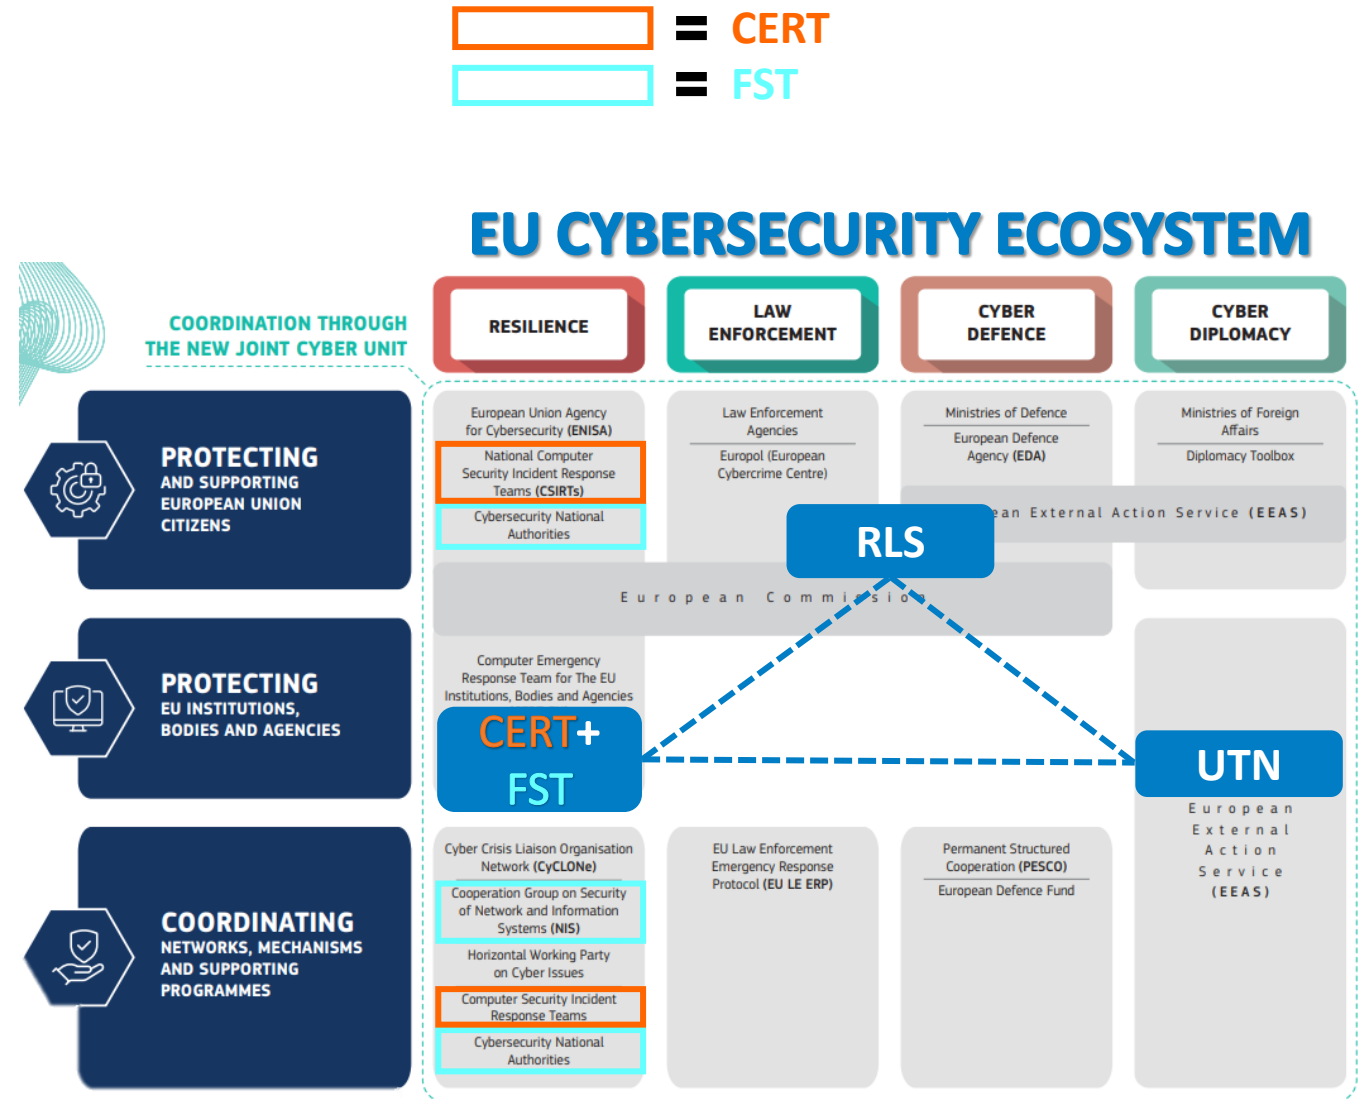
= CERT
= FST

EU CYBERSECURITY ECOSYSTEM

COORDINATION THROUGH THE NEW JOINT CYBER UNIT

RESILIENCE

LAW ENFORCEMENT

CYBER DEFENCE

CYBER DIPLOMACY

PROTECTING AND SUPPORTING EUROPEAN UNION CITIZENS

European Union Agency for Cybersecurity (ENISA)

National Computer Security Incident Response Teams (CSIRTs)

Cybersecurity National Authorities

Law Enforcement Agencies

Europol (European Cybercrime Centre)

Ministries of Defence

European Defence Agency (EDA)

Ministries of Foreign Affairs

Diplomacy Toolbox

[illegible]ean External Action Service (EEAS)

RLS

European Commissio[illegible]

PROTECTING EU INSTITUTIONS, BODIES AND AGENCIES

Computer Emergency Response Team for The EU Institutions, Bodies and Agencies

CERT+ FST

UTN

European External Action Service (EEAS)

COORDINATING NETWORKS, MECHANISMS AND SUPPORTING PROGRAMMES

Cyber Crisis Liaison Organisation Network (CyCLONe)

Cooperation Group on Security of Network and Information Systems (NIS)

Horizontal Working Party on Cyber Issues

Computer Security Incident Response Teams

Cybersecurity National Authorities

EU Law Enforcement Emergency Response Protocol (EU LE ERP)

Permanent Structured Cooperation (PESCO)

European Defence Fund